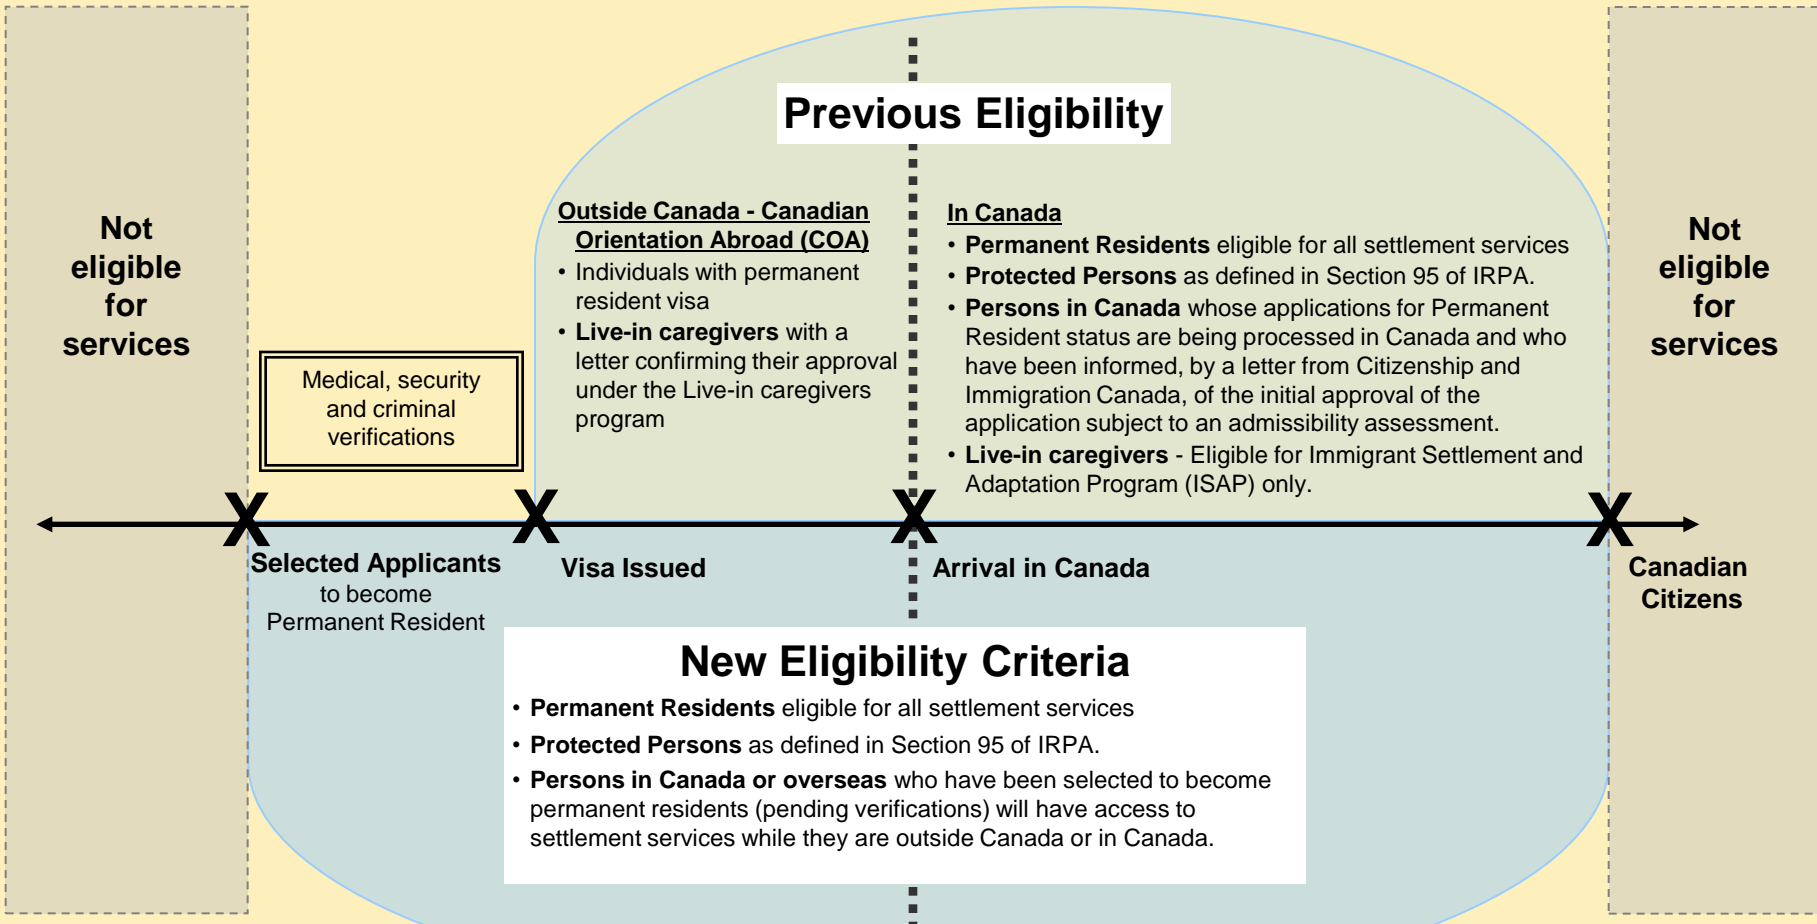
Not eligible for services

Medical, security and criminal verifications

Previous Eligibility

Outside Canada - Canadian Orientation Abroad (COA)
• Individuals with permanent resident visa
• **Live-in caregivers** with a letter confirming their approval under the Live-in caregivers program

In Canada
• **Permanent Residents** eligible for all settlement services
• **Protected Persons** as defined in Section 95 of IRPA.
• **Persons in Canada** whose applications for Permanent Resident status are being processed in Canada and who have been informed, by a letter from Citizenship and Immigration Canada, of the initial approval of the application subject to an admissibility assessment.
• **Live-in caregivers** - Eligible for Immigrant Settlement and Adaptation Program (ISAP) only.

Not eligible for services

X X X X

Selected Applicants to become Permanent Resident

Visa Issued

Arrival in Canada

Canadian Citizens

New Eligibility Criteria
• **Permanent Residents** eligible for all settlement services
• **Protected Persons** as defined in Section 95 of IRPA.
• **Persons in Canada or overseas** who have been selected to become permanent residents (pending verifications) will have access to settlement services while they are outside Canada or in Canada.